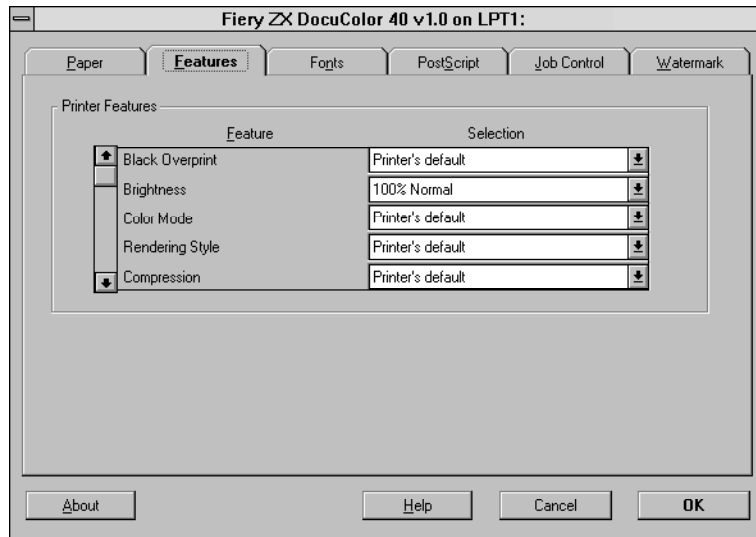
Fiery ZX DocuColor 40 v1.0 on LPT1:

Paper | Features | Fonts | PostScript | Job Control | Watermark

Printer Features

| Feature | Selection |
|---|---|
| Black Overprint | Printer's default |
| Brightness | 100% Normal |
| Color Mode | Printer's default |
| Rendering Style | Printer's default |
| Compression | Printer's default |

About | Help | Cancel | OK